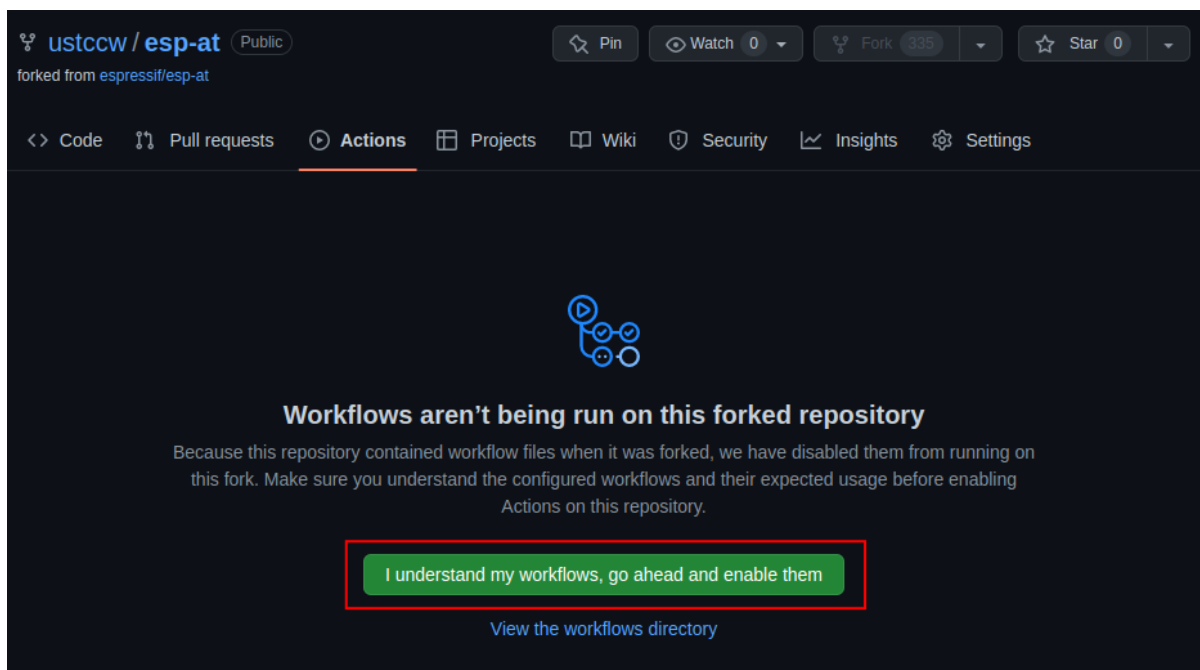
ustccw / esp-at Public
forked from espressif/esp-at

Pin
Watch 0
Fork 335
Star 0

Code
Pull requests
Actions
Projects
Wiki
Security
Insights
Settings

Workflows aren’t being run on this forked repository

Because this repository contained workflow files when it was forked, we have disabled them from running on this fork. Make sure you understand the configured workflows and their expected usage before enabling Actions on this repository.

I understand my workflows, go ahead and enable them

View the workflows directory